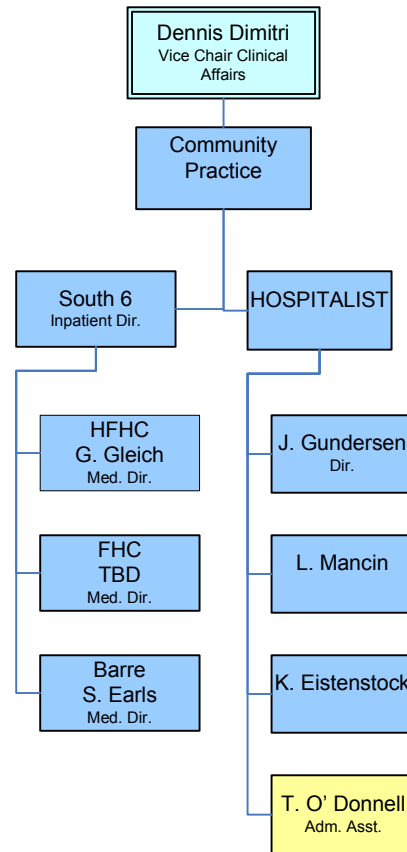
Dennis Dimitri
Vice Chair Clinical Affairs

Community Practice

South 6
Inpatient Dir.

HOSPITALIST

HFHC
G. Gleich
Med. Dir.

FHC
TBD
Med. Dir.

Barre
S. Earls
Med. Dir.

J. Gundersen
Dir.

L. Mancin

K. Eistenstock

T. O' Donnell
Adm. Asst.